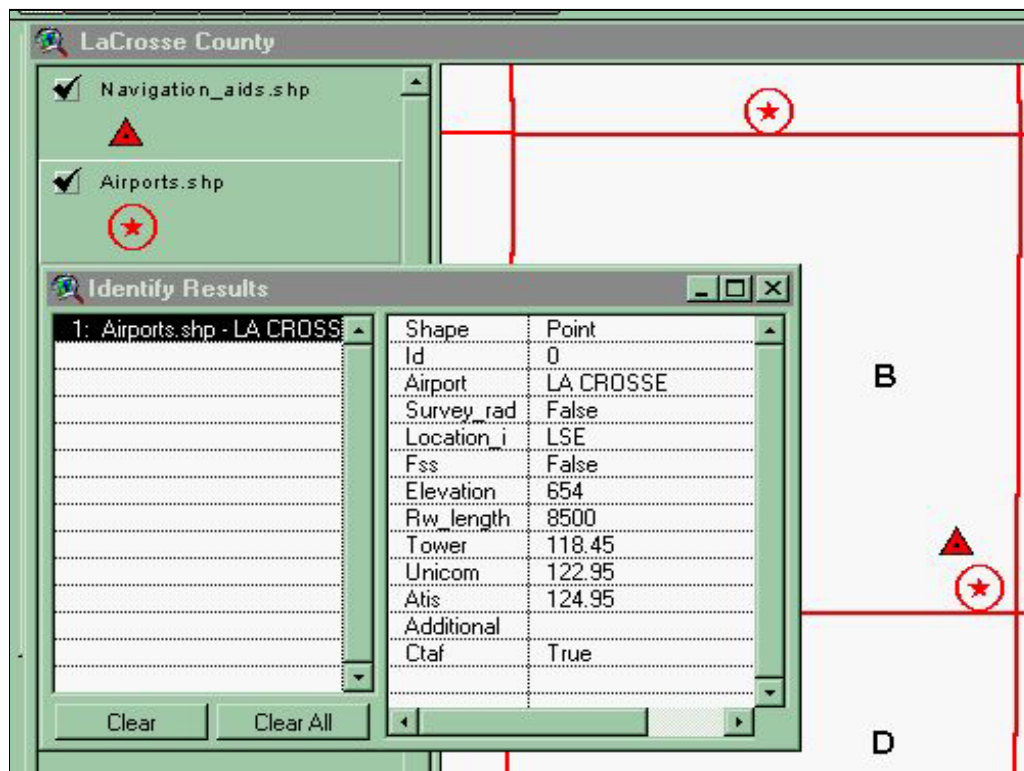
LaCrosse County

Navigation_aids.shp

Airports.shp

Identify Results

1: Airports.shp - LA CROSS

| Shape | Point |
|---|---|
| Id | 0 |
| Airport | LA CROSSE |
| Survey_rad | False |
| Location_i | LSE |
| Fss | False |
| Elevation | 654 |
| Rw_length | 8500 |
| Tower | 118.45 |
| Unicom | 122.95 |
| Atis | 124.95 |
| Additional | |
| Ctaf | True |

Clear

Clear All

B

D